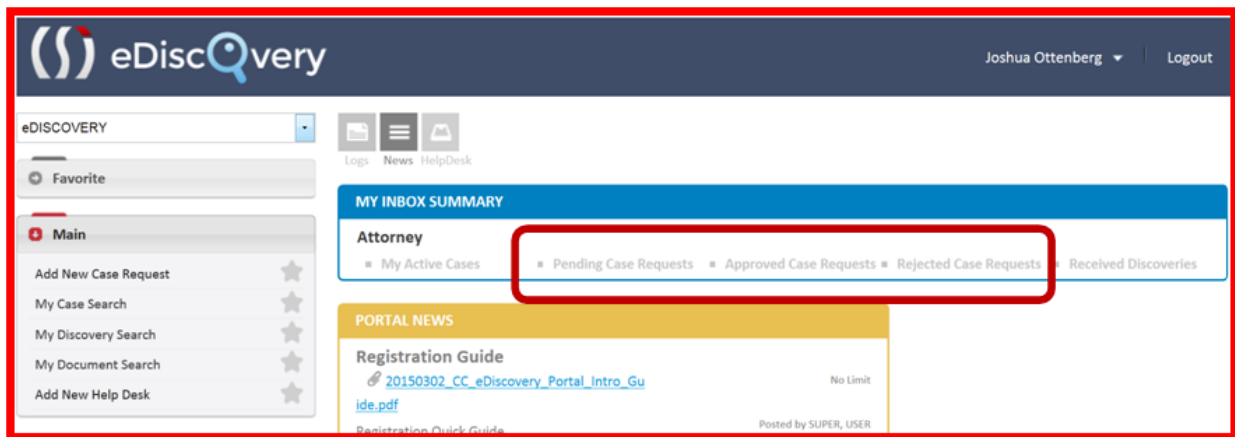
eDiscQvery

Joshua Ottenberg

Logout

eDISCOVERY

Favorite

Main

Add New Case Request

My Case Search

My Discovery Search

My Document Search

Add New Help Desk

Logs News HelpDesk

MY INBOX SUMMARY

Attorney

My Active Cases
Pending Case Requests
Approved Case Requests
Rejected Case Requests
Received Discoveries

PORTAL NEWS

Registration Guide

20150302_CC_eDiscovery_Portal_Intro_Guide.pdf

No Limit

Posted by SUPER, USER

Registration Quick Guide